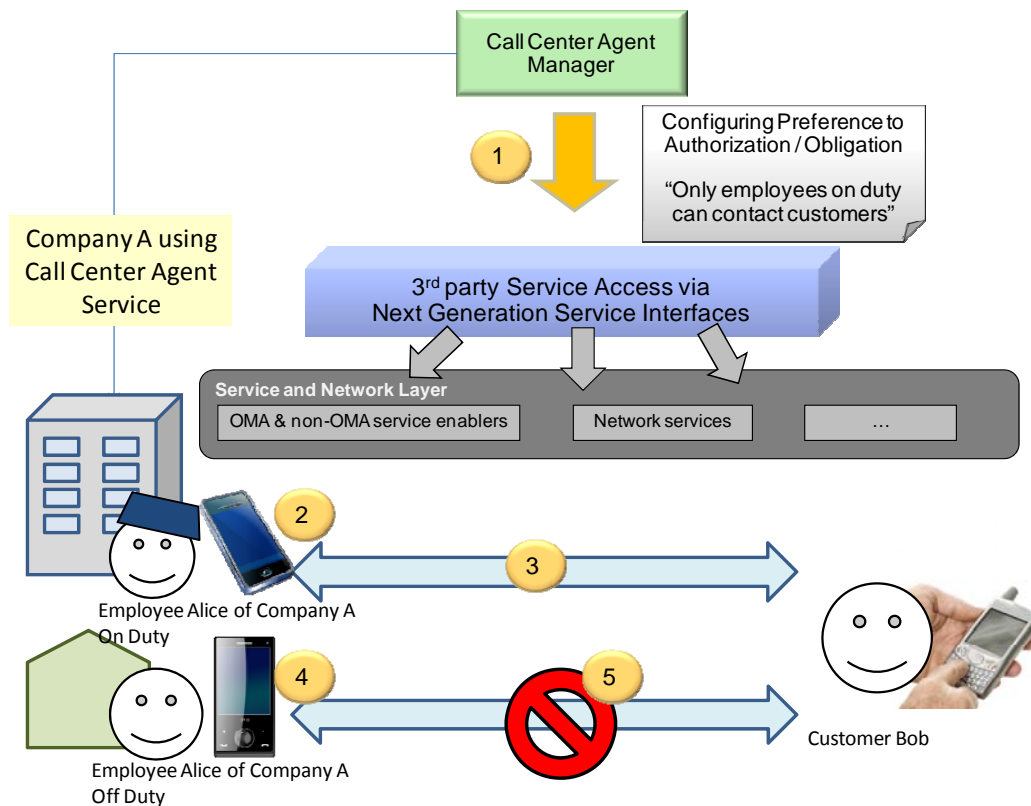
Call Center Agent Manager

1

Configuring Preference to Authorization / Obligation

“Only employees on duty can contact customers”

Company A using Call Center Agent Service

3$^{rd}$ party Service Access via Next Generation Service Interfaces

Service and Network Layer

OMA & non-OMA service enablers

Network services

…

2

3

Employee Alice of Company A On Duty

4

5

Customer Bob

Employee Alice of Company A Off Duty